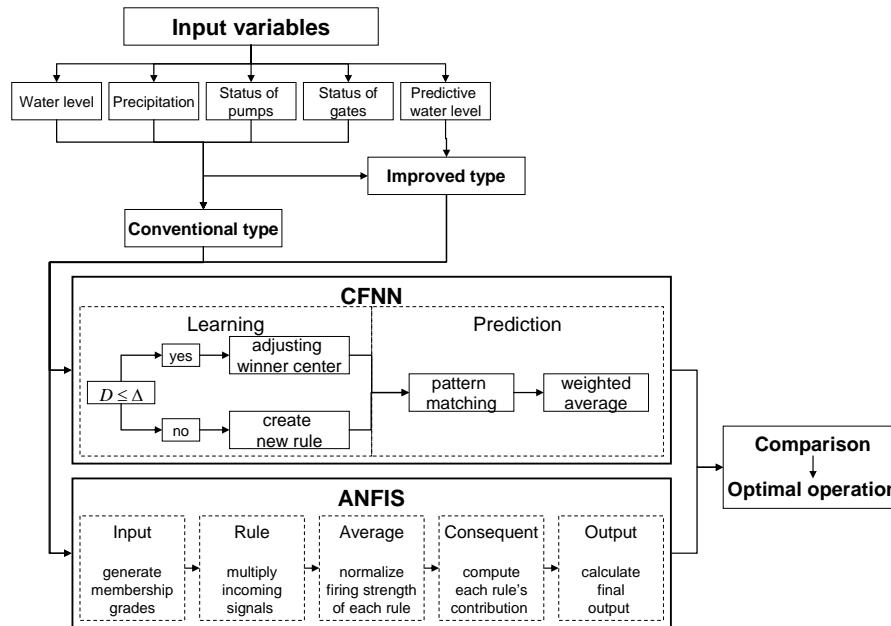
Input variables

Water level

Precipitation

Status of pumps

Status of gates

Predictive water level

Improved type

Conventional type

CFNN

Learning

Prediction

yes

adjusting winner center

$D \leq \Delta$

no

create new rule

pattern matching

weighted average

Comparison

Optimal operation

ANFIS

Input

generate membership grades

Rule

multiply incoming signals

Average

normalize firing strength of each rule

Consequent

compute each rule's contribution

Output

calculate final output